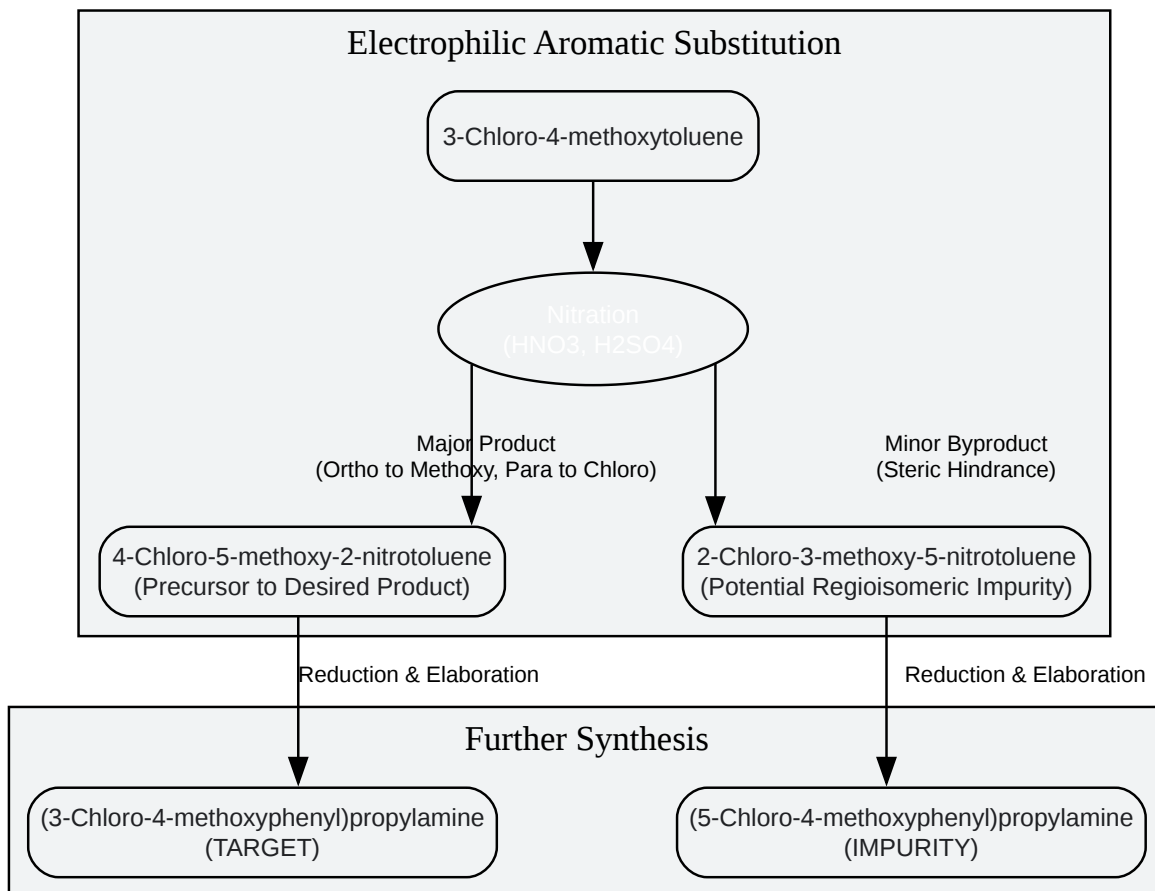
Electrophilic Aromatic Substitution

3-Chloro-4-methoxytoluene

Nitration
(HNO3, H2SO4)

Major Product
(Ortho to Methoxy, Para to Chloro)

Minor Byproduct
(Steric Hindrance)

4-Chloro-5-methoxy-2-nitrotoluene
(Precursor to Desired Product)

2-Chloro-3-methoxy-5-nitrotoluene
(Potential Regioisomeric Impurity)

Reduction & Elaboration

Reduction & Elaboration

Further Synthesis

(3-Chloro-4-methoxyphenyl)propylamine
(TARGET)

(5-Chloro-4-methoxyphenyl)propylamine
(IMPURITY)